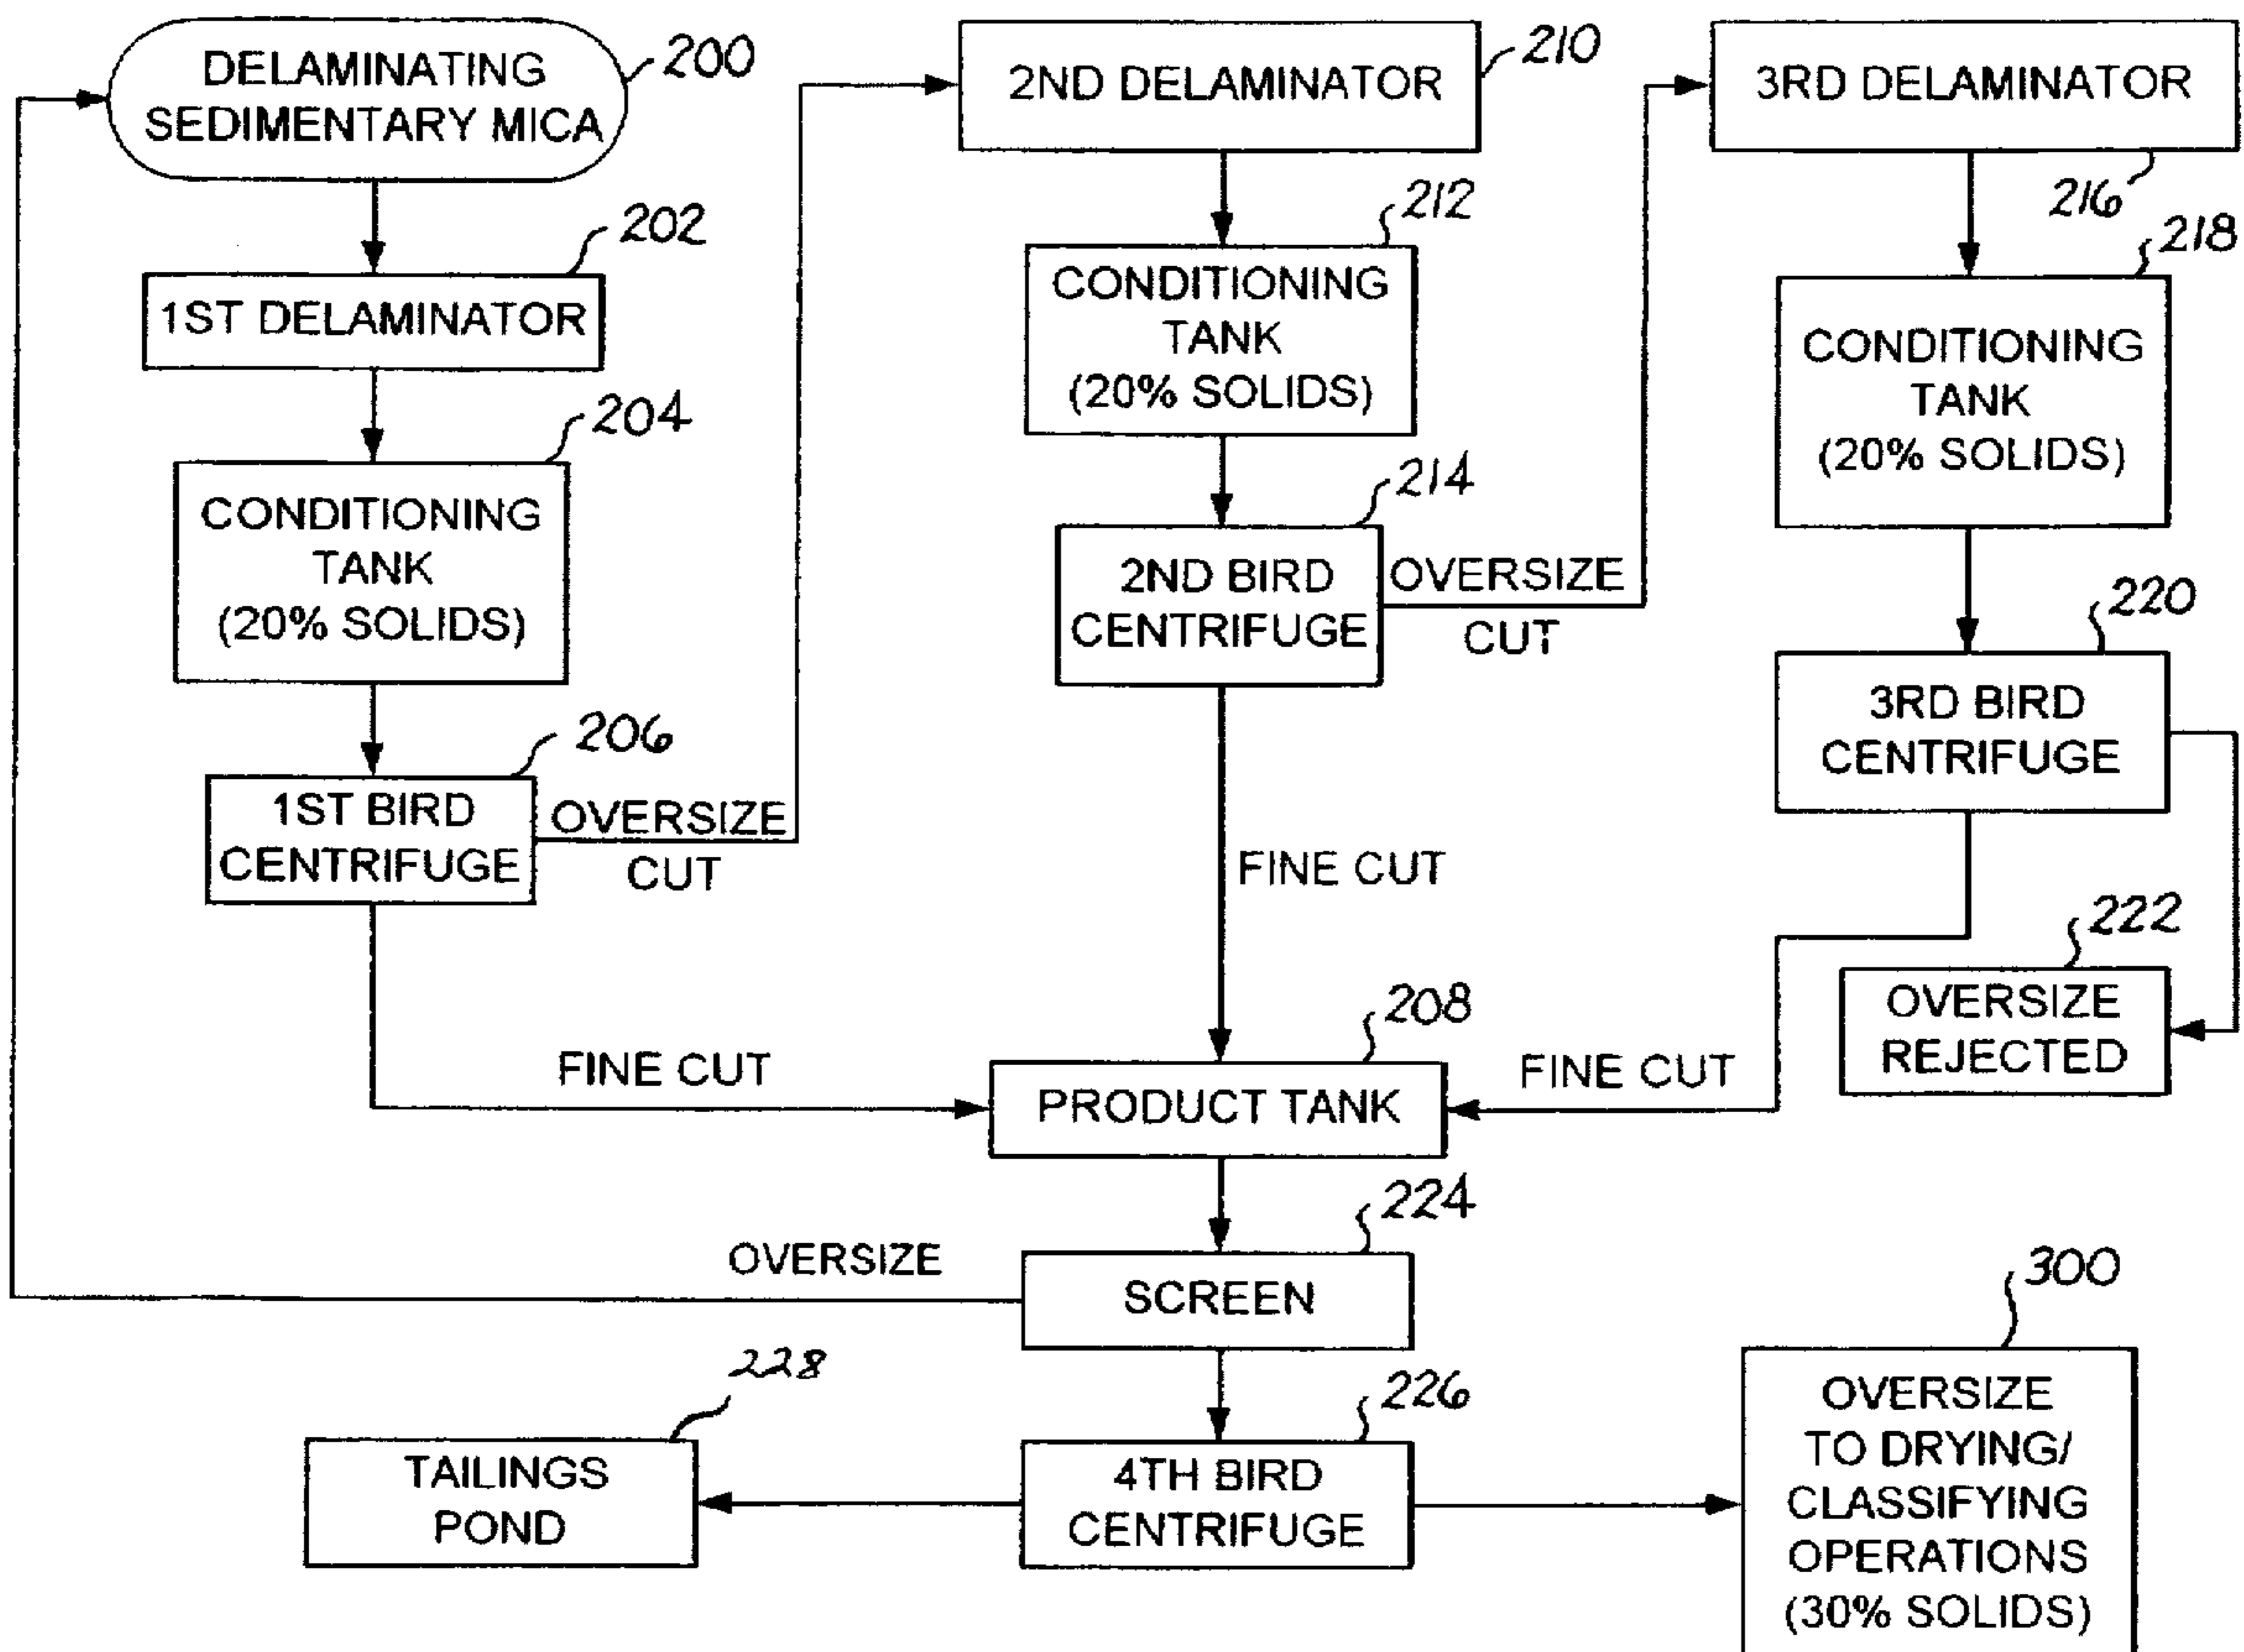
DELAMINATING SEDIMENTARY MICA 200

2ND DELAMINATOR 210

3RD DELAMINATOR

202

1ST DELAMINATOR

212

CONDITIONING TANK (20% SOLIDS)

216

218

CONDITIONING TANK (20% SOLIDS)

204

CONDITIONING TANK (20% SOLIDS)

214

2ND BIRD CENTRIFUGE

OVERSIZE CUT

220

3RD BIRD CENTRIFUGE

206

1ST BIRD CENTRIFUGE

OVERSIZE CUT

FINE CUT

222

OVERSIZE REJECTED

208

FINE CUT

PRODUCT TANK

FINE CUT

224

OVERSIZE

SCREEN

300

228

226

TAILINGS POND

4TH BIRD CENTRIFUGE

OVERSIZE TO DRYING/ CLASSIFYING OPERATIONS (30% SOLIDS)